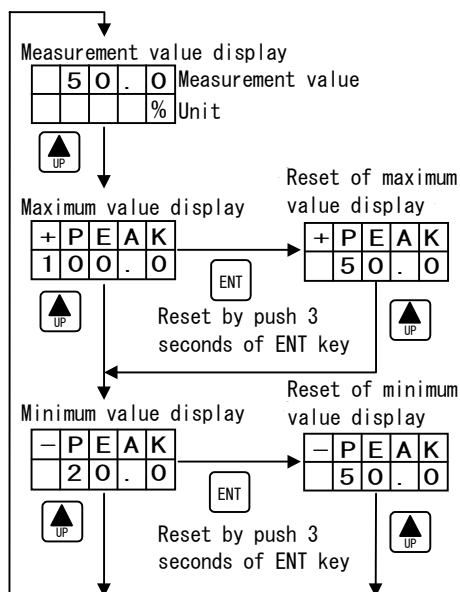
Measurement value display

| | 5 | 0 | . | 0 |
|---|---|---|---|---|
| | | | | % |

Measurement value
Unit

UP

Maximum value display

| + | P | E | A | K |
|---|---|---|---|---|
| 1 | 0 | 0 | . | 0 |

UP

ENT

Reset by push 3 seconds of ENT key

Reset of maximum value display

| + | P | E | A | K |
|---|---|---|---|---|
| | 5 | 0 | . | 0 |

UP

Minimum value display

| − | P | E | A | K |
|---|---|---|---|---|
| | 2 | 0 | . | 0 |

UP

ENT

Reset by push 3 seconds of ENT key

Reset of minimum value display

| − | P | E | A | K |
|---|---|---|---|---|
| | 5 | 0 | . | 0 |

UP